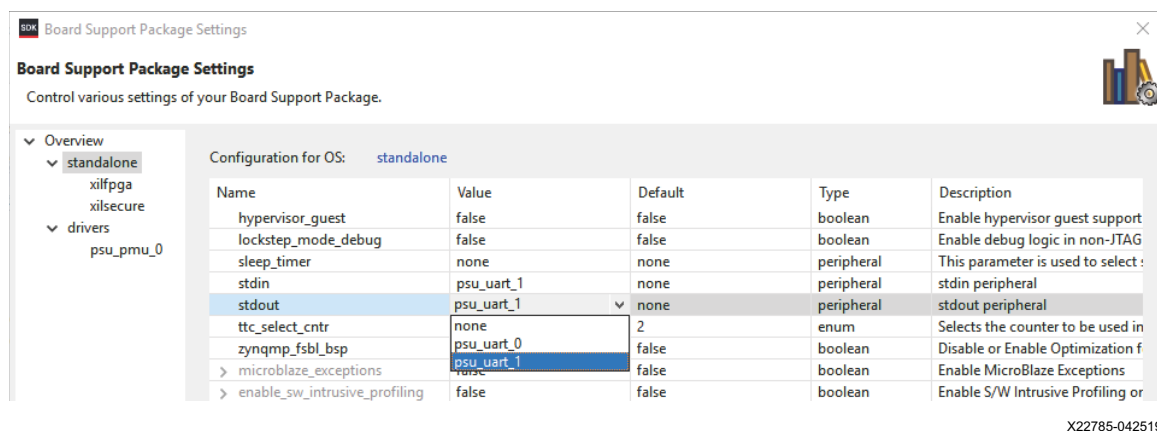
SDK Board Support Package Settings

Board Support Package Settings

Control various settings of your Board Support Package.

Overview
standalone
xilfpga
xilsecure
drivers
psu_pmu_0

Configuration for OS: standalone

| Name | Value | Default | Type | Description |
|---|---|---|---|---|
| hypervisor_guest | false | false | boolean | Enable hypervisor guest support |
| lockstep_mode_debug | false | false | boolean | Enable debug logic in non-JTAG |
| sleep_timer | none | none | peripheral | This parameter is used to select s |
| stdin | psu_uart_1 | none | peripheral | stdin peripheral |
| stdout | psu_uart_1 | none | peripheral | stdout peripheral |
| ttc_select_cntr | none | 2 | enum | Selects the counter to be used in |
| zynqmp_fsbl_bsp | psu_uart_0 | false | boolean | Disable or Enable Optimization f |
| microblaze_exceptions | psu_uart_1 | false | boolean | Enable MicroBlaze Exceptions |
| enable_sw_intrusive_profiling | false | false | boolean | Enable S/W Intrusive Profiling or |

X22785-04251